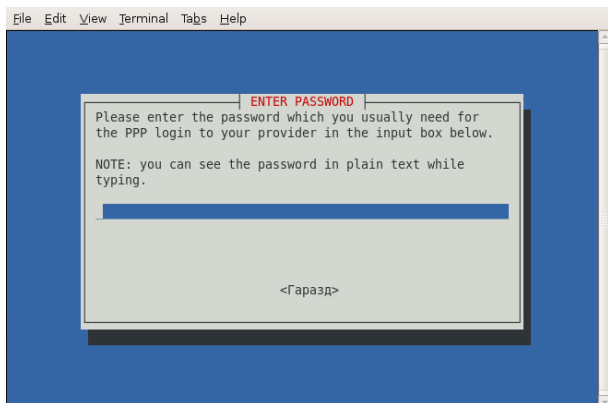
File Edit View Terminal Tabs Help

ENTER PASSWORD

Please enter the password which you usually need for the PPP login to your provider in the input box below.

NOTE: you can see the password in plain text while typing.

_

<Гаразд>